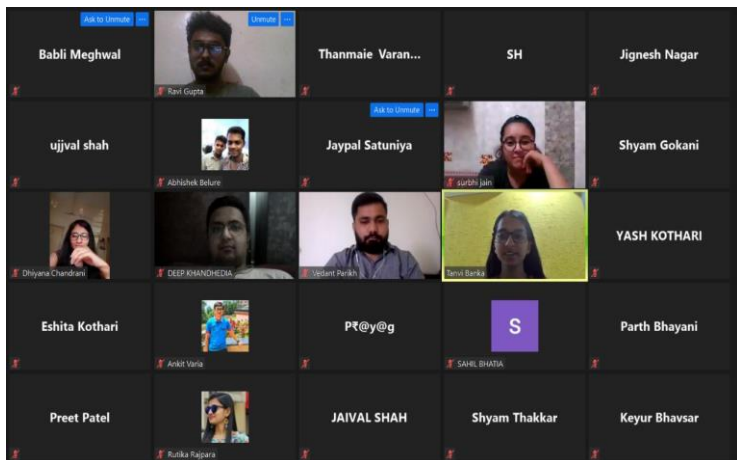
Ask to Unmute ···
Babli Meghwal

Unmute ···
Ravi Gupta

Thanmaie Varan...

SH

Jignesh Nagar

ujjval shah

Abhishek Belure

Ask to Unmute ···
Jaypal Satuniya

surbhi jain

Shyam Gokani

Dhiyana Chandrani

DEEP KHANDHEDIA

Vedant Parikh

Tanvi Banka

YASH KOTHARI

Eshita Kothari

Ankit Varia

P₹@y@g

S
SAHIL BHATIA

Parth Bhayani

Preet Patel

Rutika Rajpara

JAIVAL SHAH

Shyam Thakkar

Keyur Bhavsar